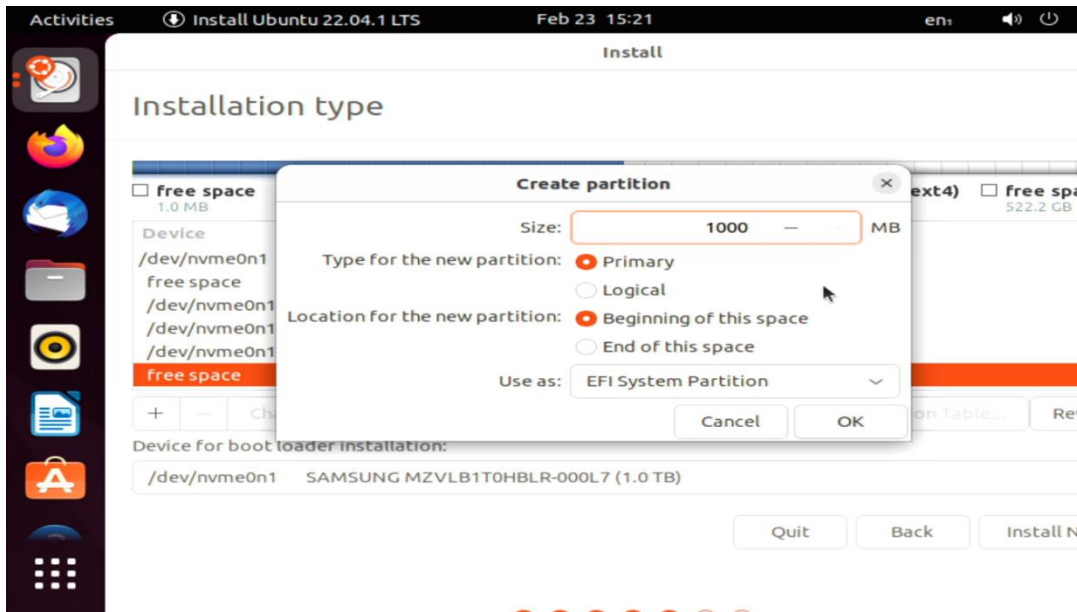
Activities
Install Ubuntu 22.04.1 LTS
Feb 23 15:21
en
Install

Installation type

free space
1.0 MB
ext4)
free spa
522.2 GB

Device
/dev/nvme0n1
free space
/dev/nvme0n1
/dev/nvme0n1
/dev/nvme0n1
free space

+ — Ch
on Table... Re

Create partition
Size: 1000 — + MB
Type for the new partition: Primary
Logical
Location for the new partition: Beginning of this space
End of this space
Use as: EFI System Partition
Cancel OK

Device for boot loader installation:
/dev/nvme0n1 SAMSUNG MZVLB1T0HBLR-000L7 (1.0 TB)

Quit
Back
Install N